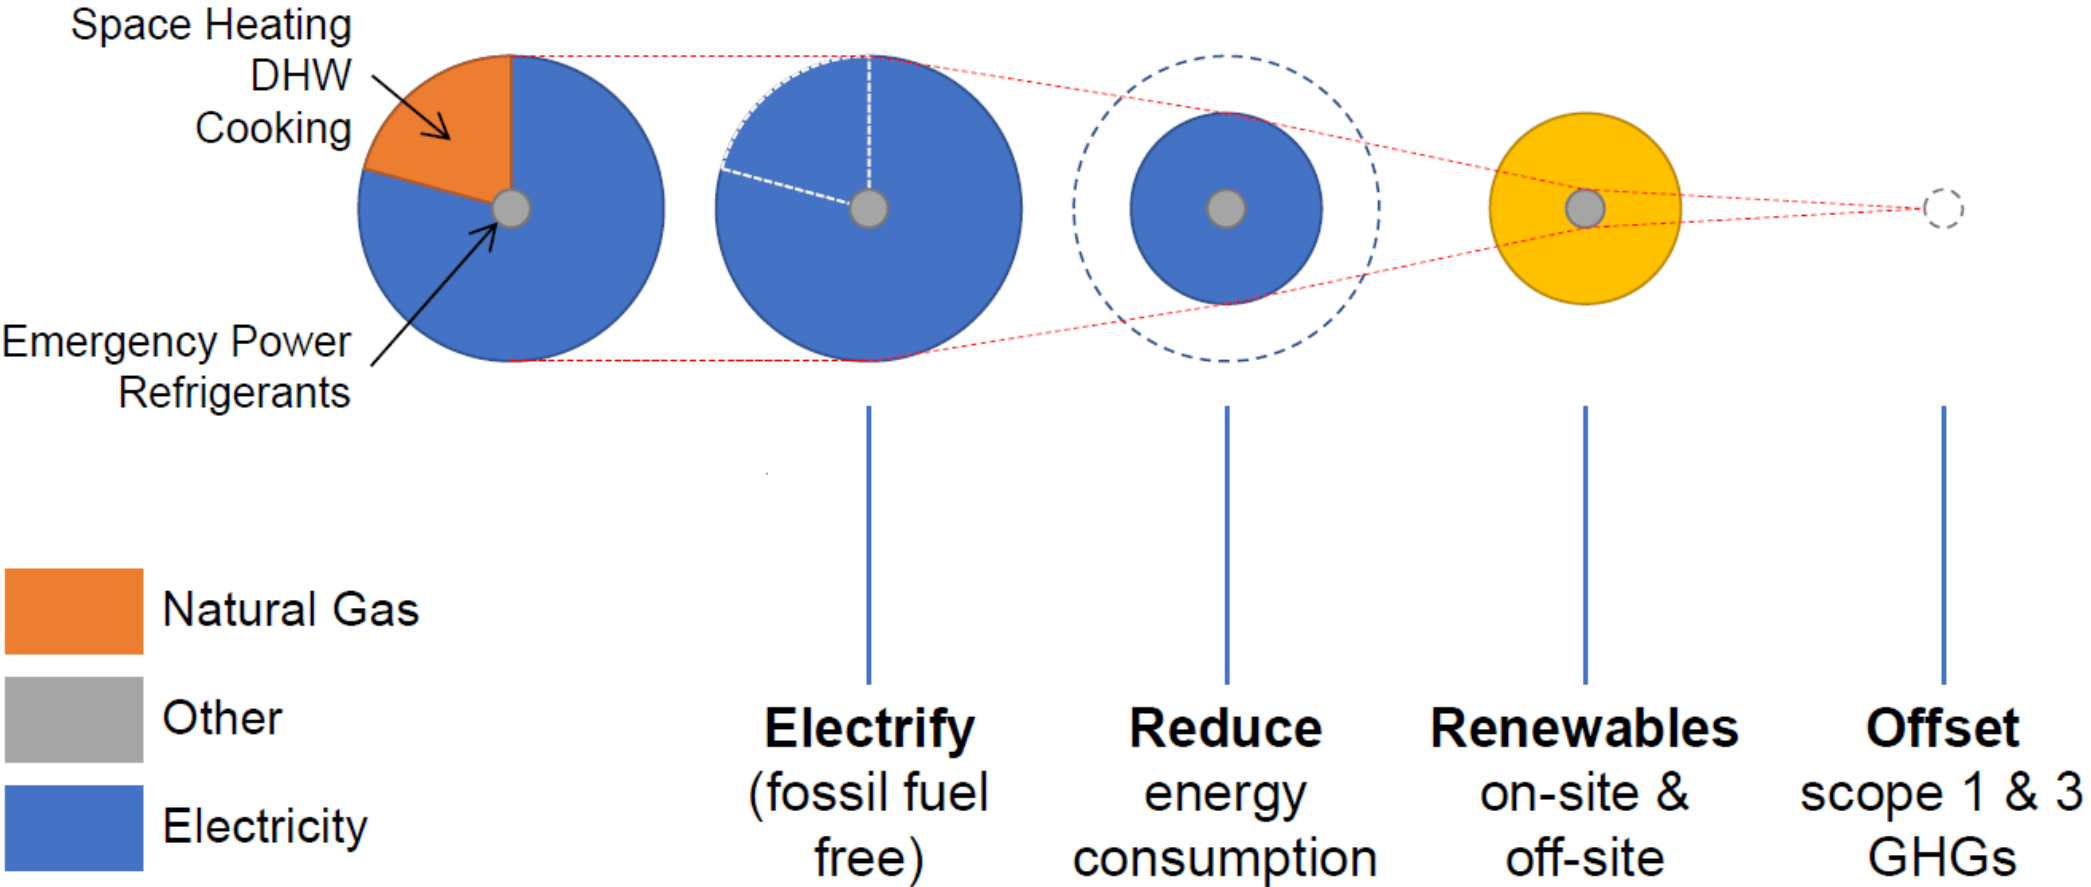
Space Heating
DHW
Cooking

Emergency Power
Refrigerants

Natural Gas

Other

Electricity

**Electrify**
(fossil fuel free)

**Reduce**
energy consumption

**Renewables**
on-site & off-site

**Offset**
scope 1 & 3 GHGs